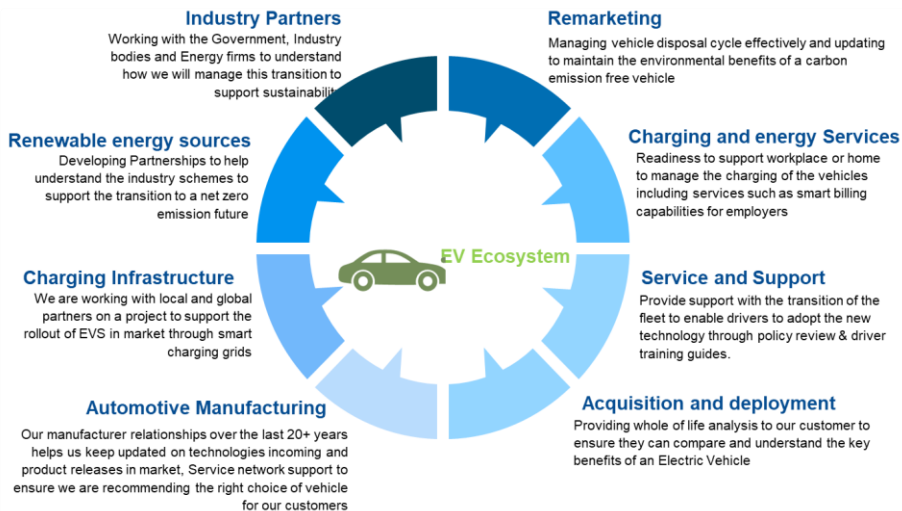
Industry Partners
Working with the Government, Industry bodies and Energy firms to understand how we will manage this transition to support sustainabilit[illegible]

Remarketing
Managing vehicle disposal cycle effectively and updating to maintain the environmental benefits of a carbon emission free vehicle

Renewable energy sources
Developing Partnerships to help understand the industry schemes to support the transition to a net zero emission future

Charging and energy Services
Readiness to support workplace or home to manage the charging of the vehicles including services such as smart billing capabilities for employers

EV Ecosystem

Charging Infrastructure
We are working with local and global partners on a project to support the rollout of EVS in market through smart charging grids

Service and Support
Provide support with the transition of the fleet to enable drivers to adopt the new technology through policy review & driver training guides.

Automotive Manufacturing
Our manufacturer relationships over the last 20+ years helps us keep updated on technologies incoming and product releases in market, Service network support to ensure we are recommending the right choice of vehicle for our customers

Acquisition and deployment
Providing whole of life analysis to our customer to ensure they can compare and understand the key benefits of an Electric Vehicle